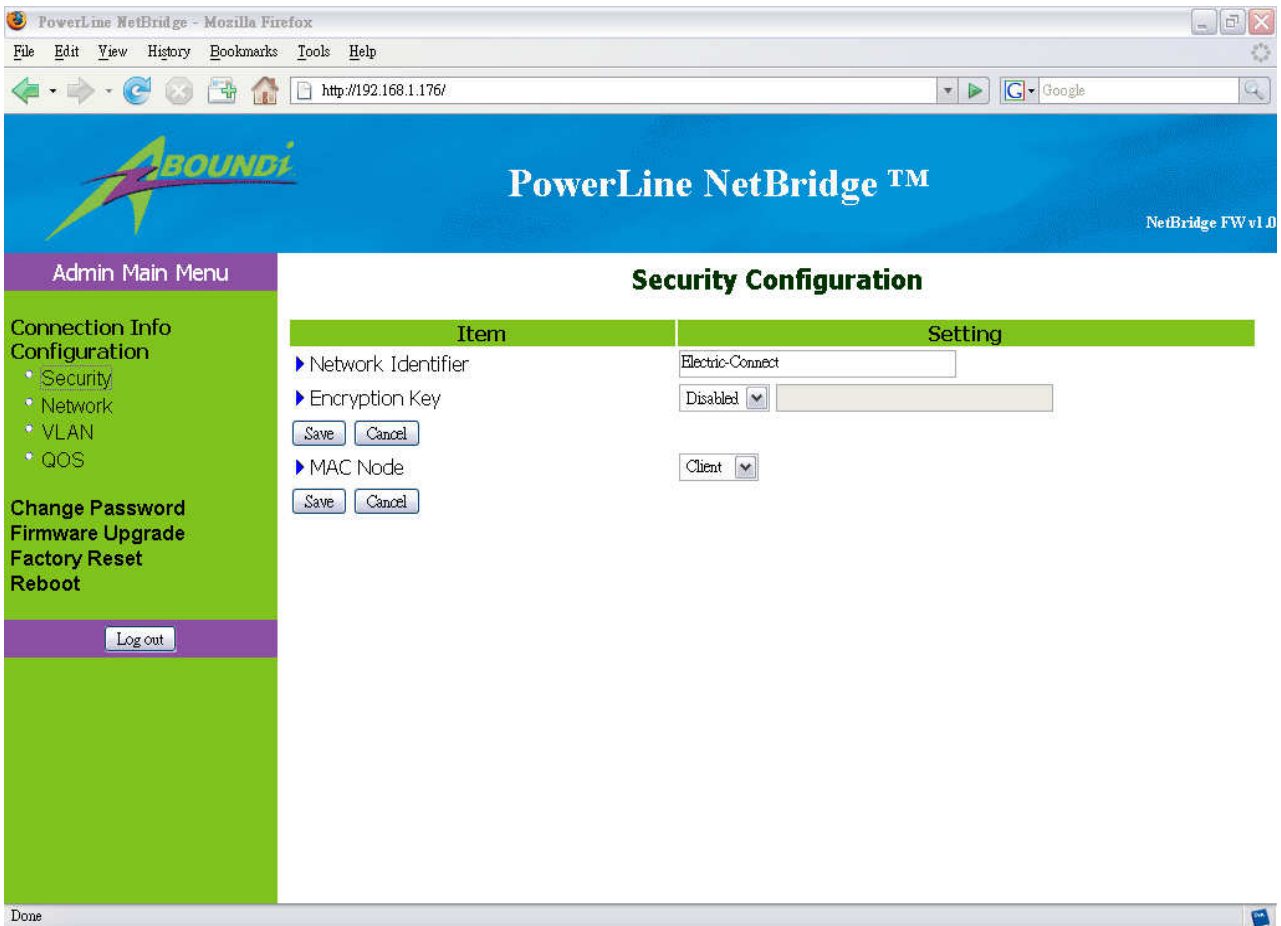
PowerLine NetBridge - Mozilla Firefox

File Edit View History Bookmarks Tools Help

http://192.168.1.176/

Google

ABOUNDI

PowerLine NetBridge ™

NetBridge FW v1.0

Admin Main Menu

Connection Info
Configuration
Security
Network
VLAN
QOS

Change Password
Firmware Upgrade
Factory Reset
Reboot

Log out

Security Configuration

| Item | Setting |
|---|---|
| Network Identifier | Electric-Connect |
| Encryption Key | Disabled |

Save Cancel

| | |
|---|---|
| MAC Node | Client |

Save Cancel

Done